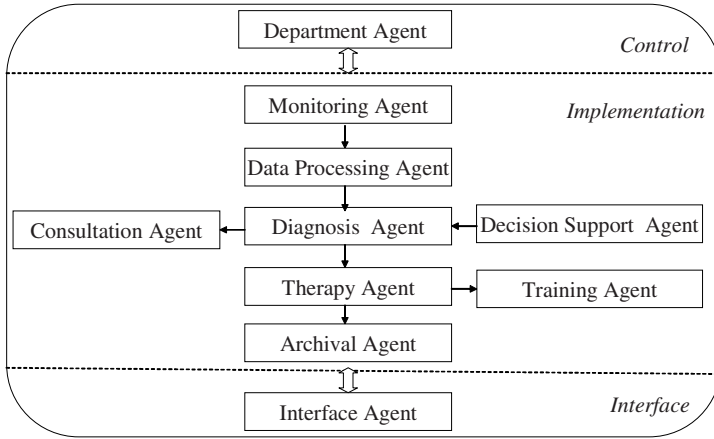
Department Agent

Control

Monitoring Agent

Implementation

Data Processing Agent

Consultation Agent

Diagnosis Agent

Decision Support Agent

Therapy Agent

Training Agent

Archival Agent

Interface Agent

Interface